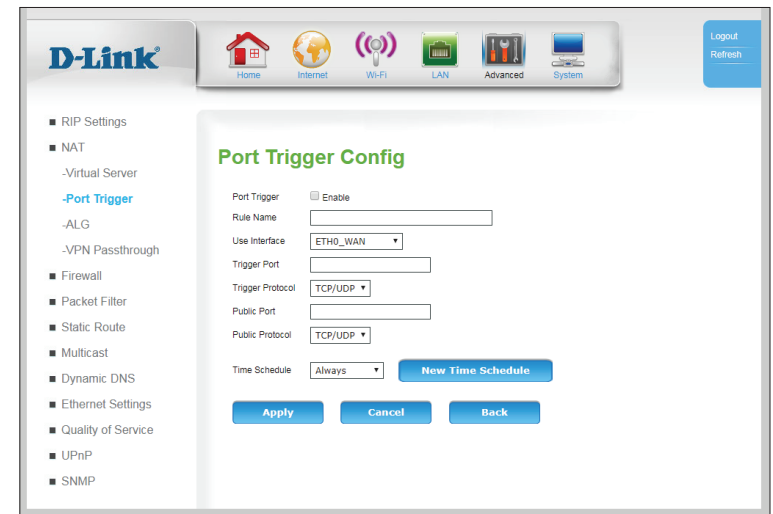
D-Link

Home Internet Wi-Fi LAN Advanced System

Logout
Refresh

■ RIP Settings
■ NAT
-Virtual Server
-Port Trigger
-ALG
-VPN Passthrough
■ Firewall
■ Packet Filter
■ Static Route
■ Multicast
■ Dynamic DNS
■ Ethernet Settings
■ Quality of Service
■ UPnP
■ SNMP

Port Trigger Config

Port Trigger Enable
Rule Name
Use Interface ETH0_WAN
Trigger Port
Trigger Protocol TCP/UDP
Public Port
Public Protocol TCP/UDP

Time Schedule Always New Time Schedule

Apply Cancel Back